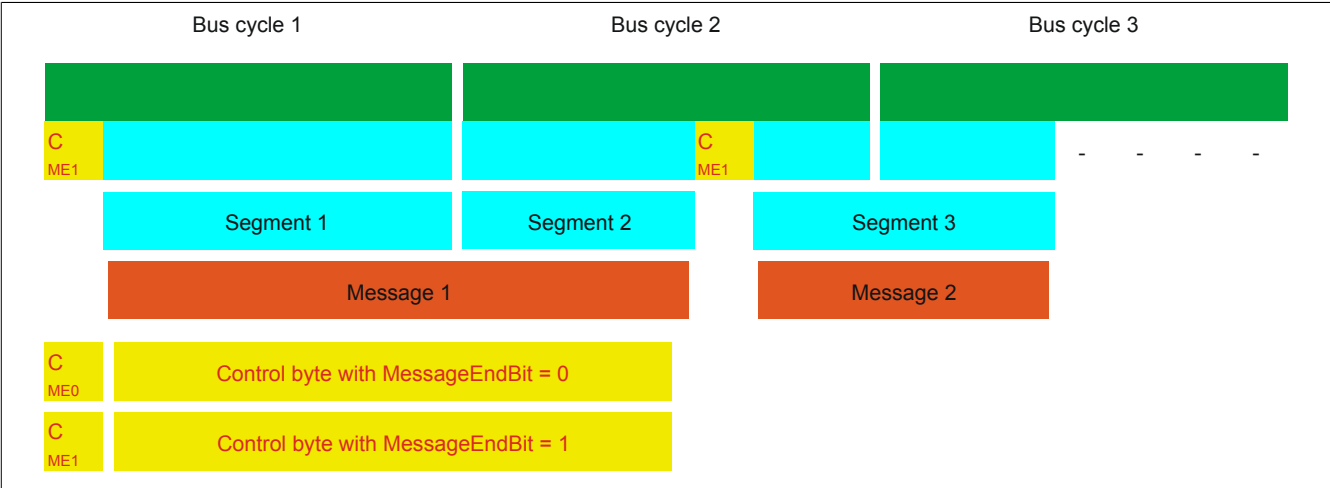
Bus cycle 1

Bus cycle 2

Bus cycle 3

C
ME1

C
ME1

- - - -

Segment 1

Segment 2

Segment 3

Message 1

Message 2

C
ME0

Control byte with MessageEndBit = 0

C
ME1

Control byte with MessageEndBit = 1